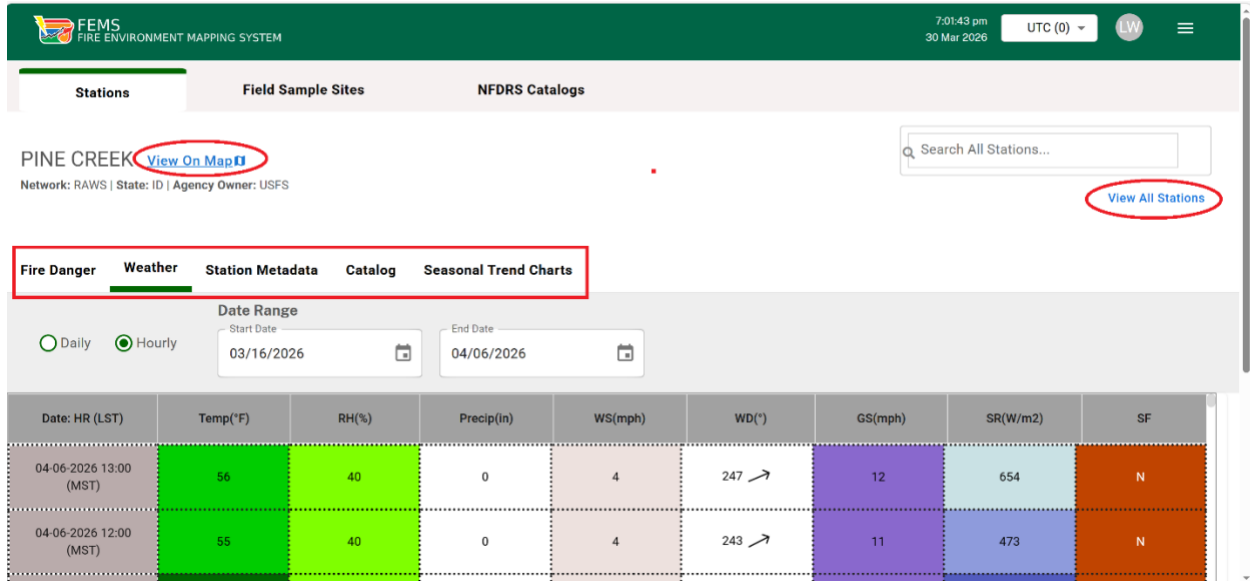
FEMS
FIRE ENVIRONMENT MAPPING SYSTEM

7:01:43 pm
30 Mar 2026

UTC (0)

LW

Stations | Field Sample Sites | NFDRS Catalogs

PINE CREEK View On Map

Network: RAWS | State: ID | Agency Owner: USFS

Search All Stations...

View All Stations

Fire Danger | Weather | Station Metadata | Catalog | Seasonal Trend Charts

Daily | Hourly

Date Range

Start Date
03/16/2026

End Date
04/06/2026

| Date: HR (LST) | Temp(°F) | RH(%) | Precip(in) | WS(mph) | WD(°) | GS(mph) | SR(W/m2) | SF |
|---|---|---|---|---|---|---|---|---|
| 04-06-2026 13:00 (MST) | 56 | 40 | 0 | 4 | 247 | 12 | 654 | N |
| 04-06-2026 12:00 (MST) | 55 | 40 | 0 | 4 | 243 | 11 | 473 | N |